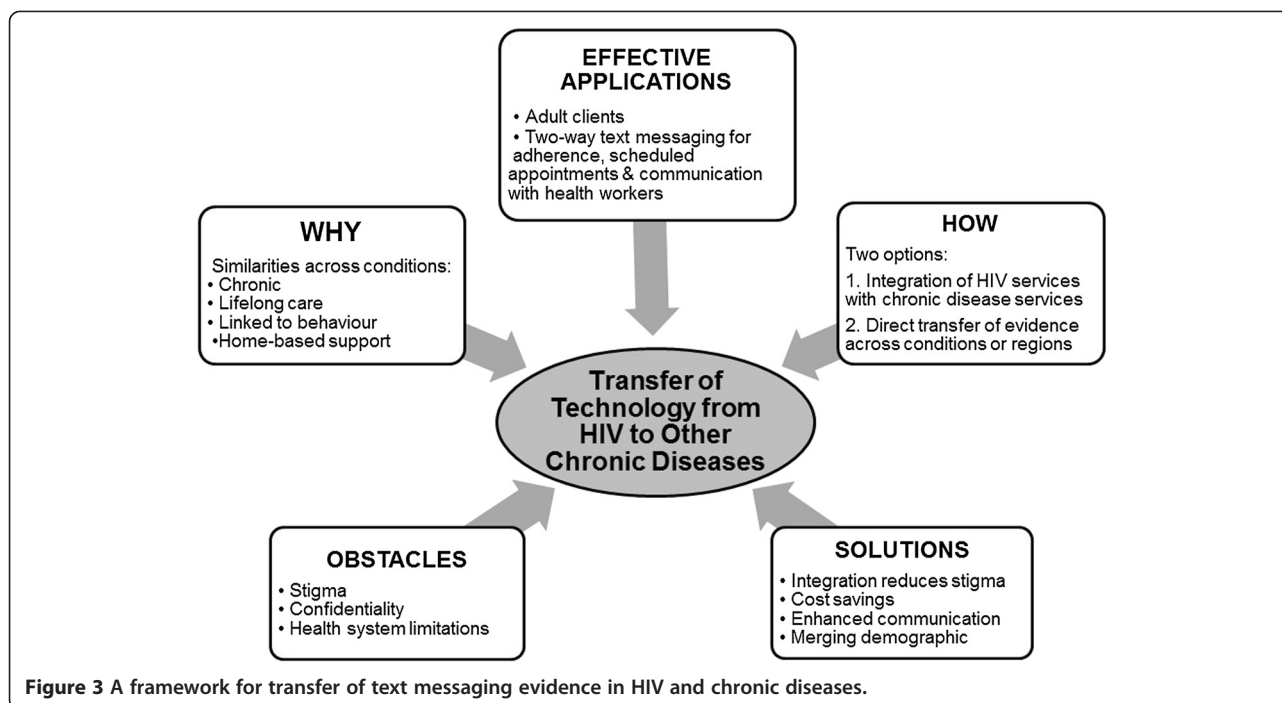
EFFECTIVE APPLICATIONS

• Adult clients
• Two-way text messaging for adherence, scheduled appointments & communication with health workers

WHY

Similarities across conditions:
• Chronic
• Lifelong care
• Linked to behaviour
•Home-based support

HOW

Two options:
1. Integration of HIV services with chronic disease services
2. Direct transfer of evidence across conditions or regions

Transfer of Technology from HIV to Other Chronic Diseases

OBSTACLES

• Stigma
• Confidentiality
• Health system limitations

SOLUTIONS

• Integration reduces stigma
• Cost savings
• Enhanced communication
• Merging demographic

Figure 3 A framework for transfer of text messaging evidence in HIV and chronic diseases.